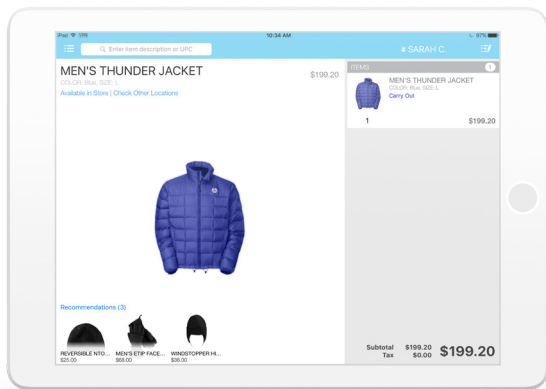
iPad 10:34 AM 97%

Enter item description or UPC

SARAH C.

MEN'S THUNDER JACKET

$199.20

COLOR: Blue, SIZE: L

Available in Store | Check Other Locations

ITEMS 1

MEN'S THUNDER JACKET

COLOR: Blue, SIZE: L

Carry Out

1

$199.20

Recommendations (3)

REVERSIBLE NTO...
$25.00

MEN'S ETIP FACE...
$68.00

WINDSTOPPER HI...
$36.00

Subtotal $199.20
Tax $0.00
$199.20